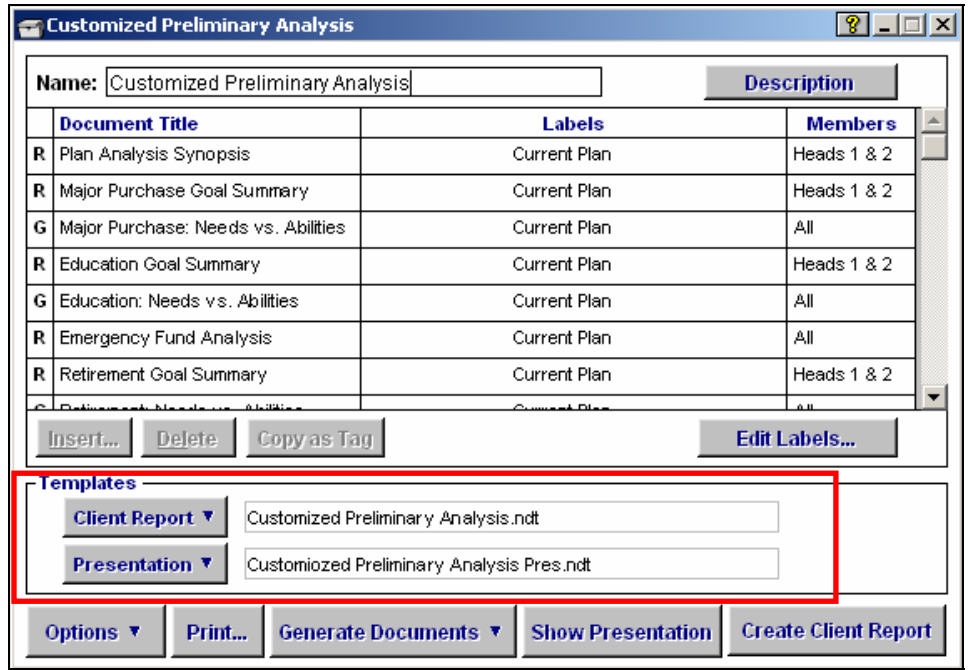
Customized Preliminary Analysis

Name: Customized Preliminary Analysis

Description

| | Document Title | Labels | Members |
|---|---|---|---|
| R | Plan Analysis Synopsis | Current Plan | Heads 1 & 2 |
| R | Major Purchase Goal Summary | Current Plan | Heads 1 & 2 |
| G | Major Purchase: Needs vs. Abilities | Current Plan | All |
| R | Education Goal Summary | Current Plan | Heads 1 & 2 |
| G | Education: Needs vs. Abilities | Current Plan | All |
| R | Emergency Fund Analysis | Current Plan | All |
| R | Retirement Goal Summary | Current Plan | Heads 1 & 2 |
| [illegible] | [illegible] | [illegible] | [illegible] |

Insert... Delete Copy as Tag Edit Labels...

Templates

Client Report ▼ Customized Preliminary Analysis.ndt

Presentation ▼ Customiozed Preliminary Analysis Pres.ndt

Options ▼ Print... Generate Documents ▼ Show Presentation Create Client Report